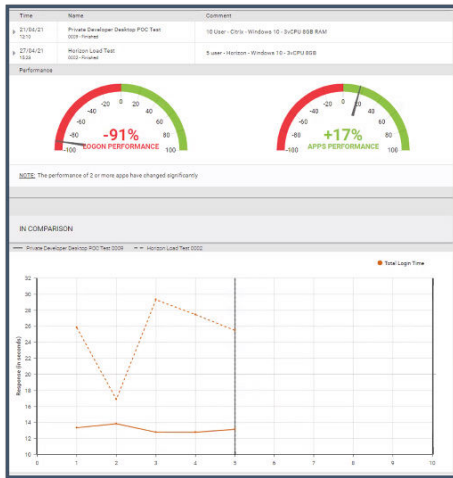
| Time | Name | Comment |
|---|---|---|
| 21/04/21 12:10 | Private Developer Desktop POC Test 0009 - Finished | 10 User - Citrix - Windows 10 - 3xCPU 8GB RAM |
| 27/04/21 15:34 | Horizon Load Test 0002 - Finished | 5 user - Horizon - Windows 10 - 3xCPU 8GB |

Performance

-100 -80 -60 -40 -20 0 20 40 60 80 100

-91%
LOGON PERFORMANCE

-100 -80 -60 -40 -20 0 20 40 60 80 100

+17%
APPS PERFORMANCE

NOTE: The performance of 2 or more apps have changed significantly

IN COMPARISON

— Private Developer Desktop POC Test 0009 - - Horizon Load Test 0002

Total Login Time

Response (in seconds)

32 30 28 26 24 22 20 18 16 14 12 10

0 1 2 3 4 5 6 7 8 9 10